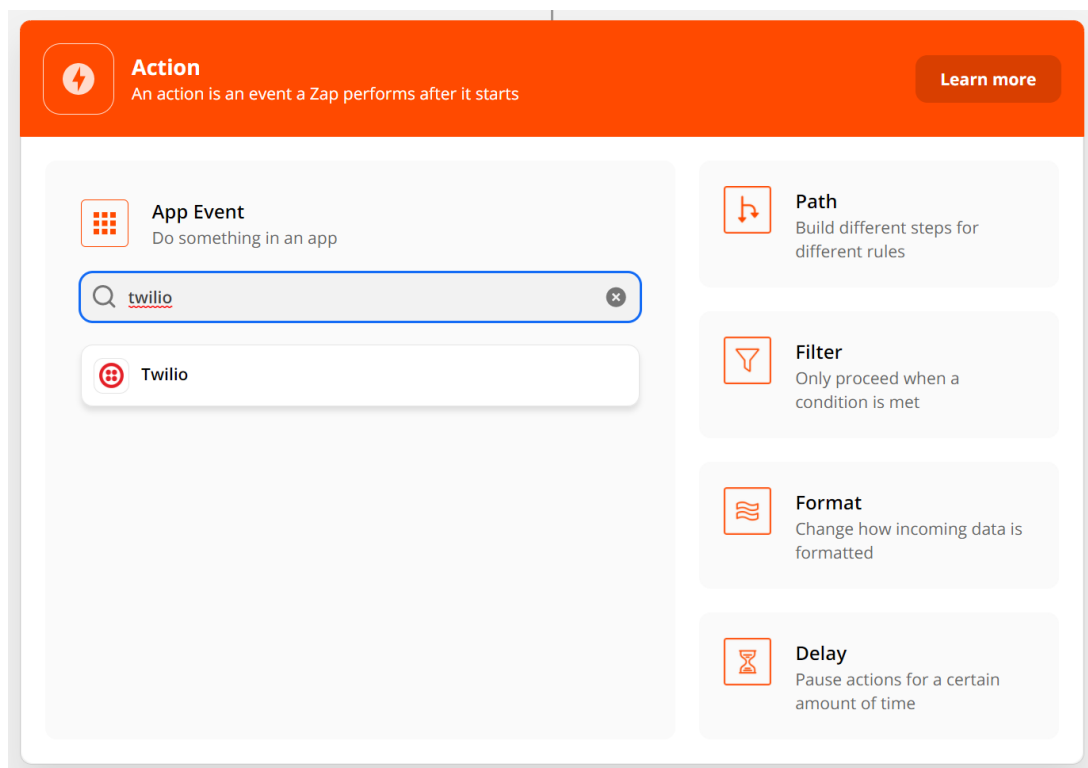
Action
An action is an event a Zap performs after it starts

Learn more

App Event
Do something in an app

twilio

Twilio

Path
Build different steps for different rules

Filter
Only proceed when a condition is met

Format
Change how incoming data is formatted

Delay
Pause actions for a certain amount of time